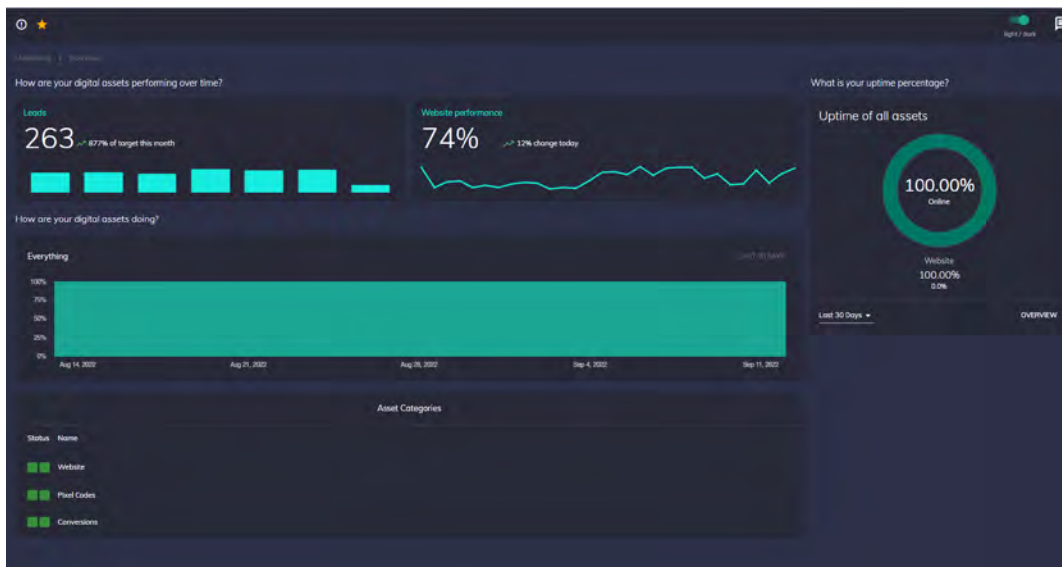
light / dark

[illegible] / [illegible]

How are your digital assets performing over time?

Leads

263 877% of target this month

Website performance

74% 12% change today

What is your uptime percentage?

Uptime of all assets

100.00%
Online

Website
100.00%
0.0%

Last 30 Days

OVERVIEW

How are your digital assets doing?

Everything

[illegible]

100%
75%
50%
25%
0%

Aug 14, 2022
Aug 21, 2022
Aug 28, 2022
Sep 4, 2022
Sep 11, 2022

Asset Categories

| Status | Name |
|---|---|
| | Website |
| | Pixel Codes |
| | Conversions |